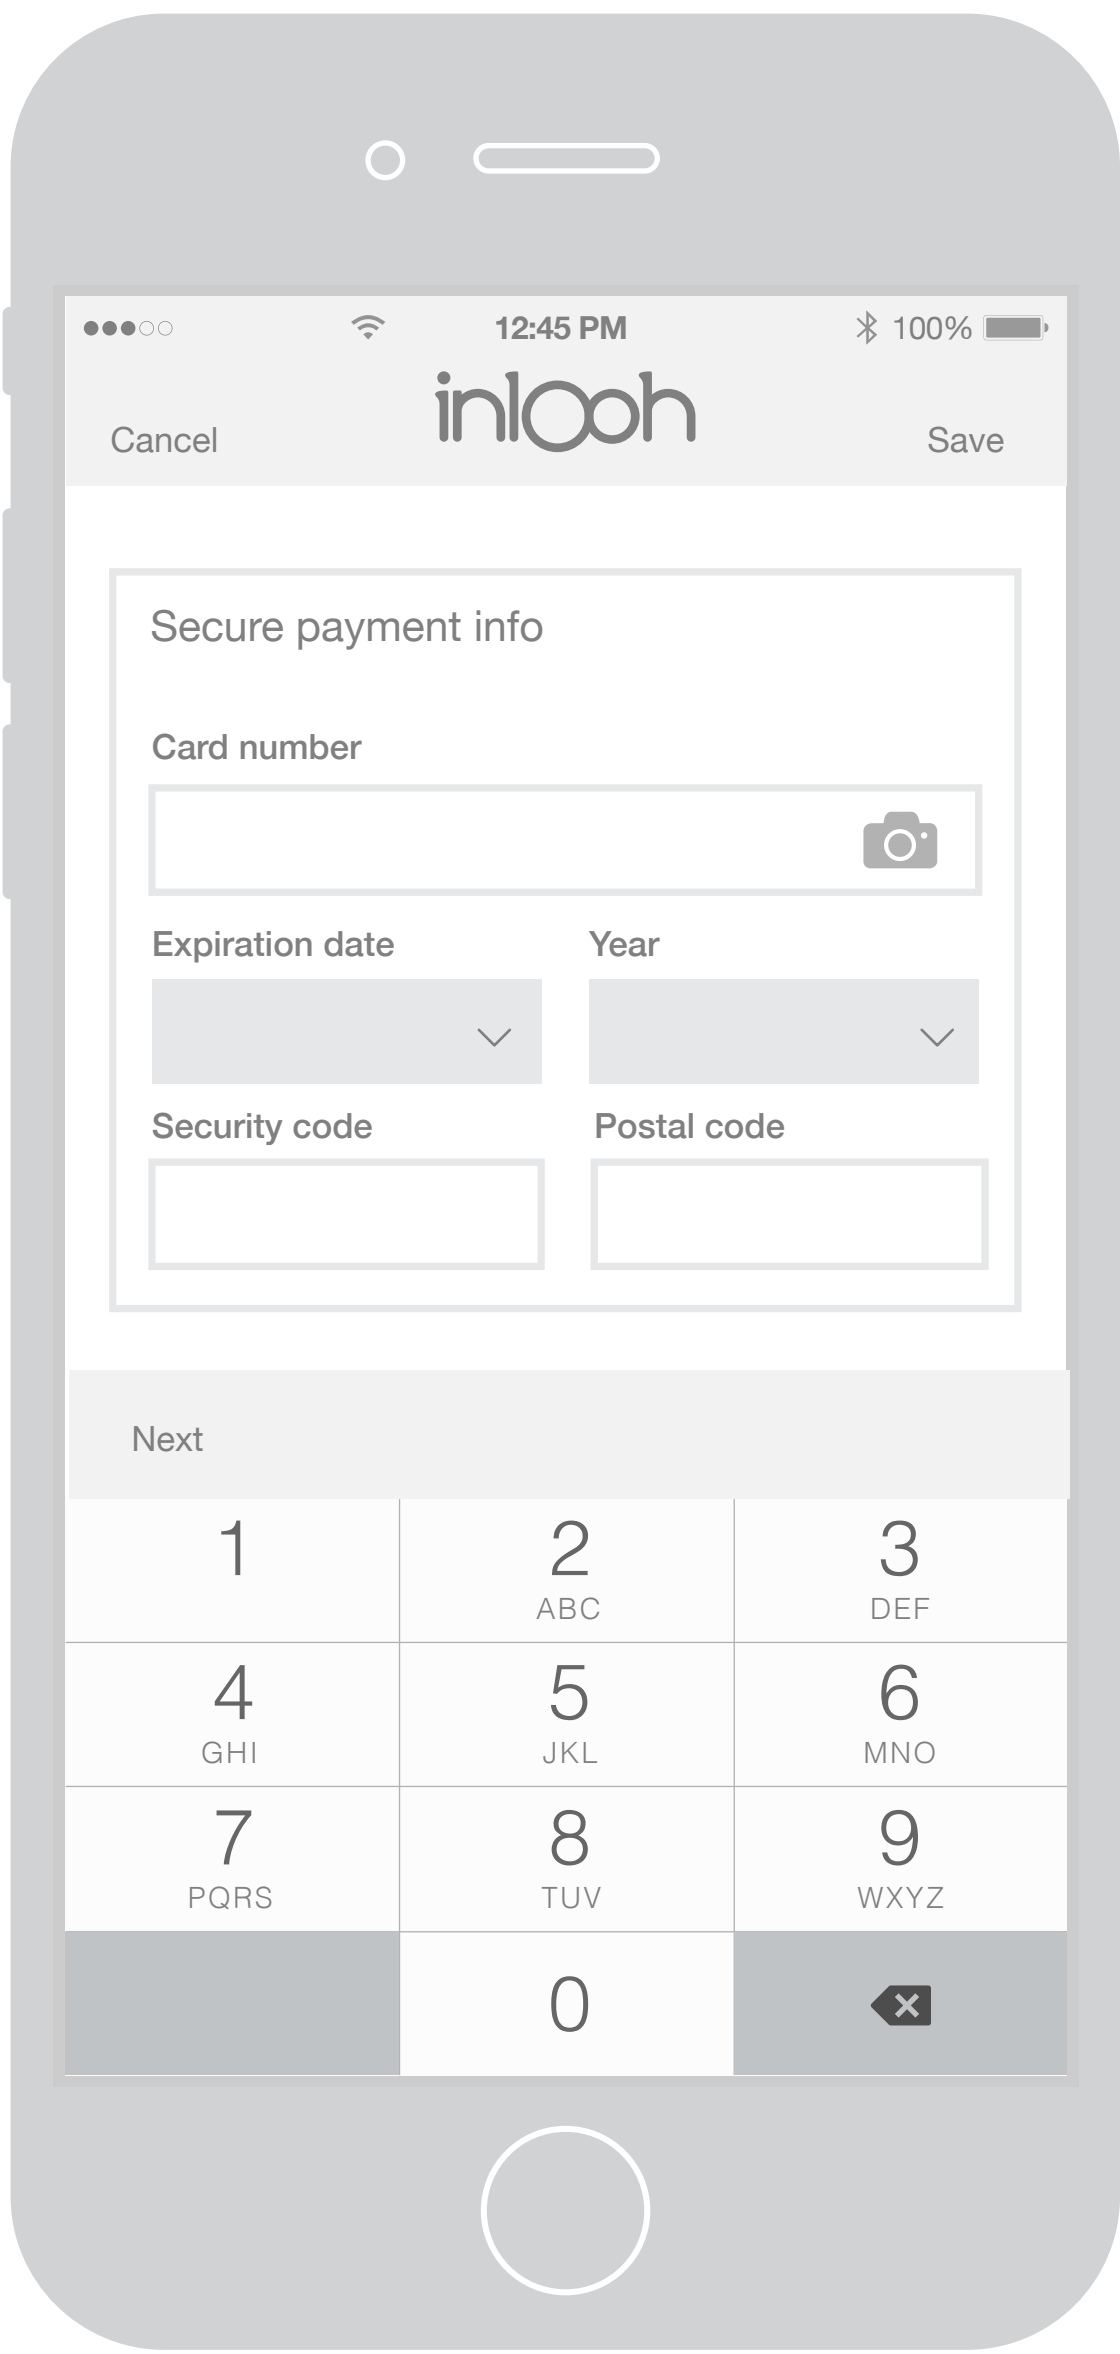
●●●○○ 12:45 PM 100%

Cancel inlooh Save

Secure payment info

Card number

Expiration date

Year

Security code

Postal code

Next

| 1 | 2 ABC | 3 DEF |
|---|---|---|
| 4 GHI | 5 JKL | 6 MNO |
| 7 PQRS | 8 TUV | 9 WXYZ |
| | 0 | |